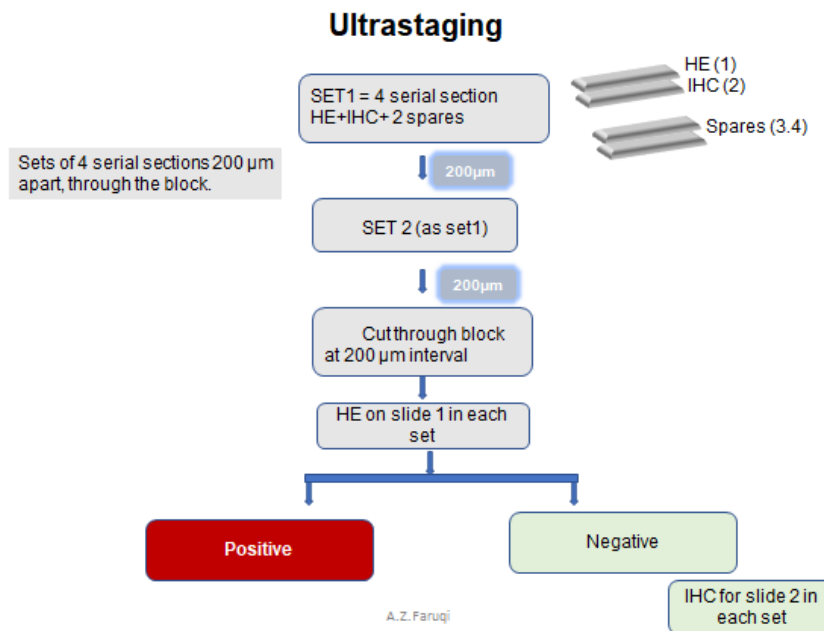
Ultrastaging

SET1 = 4 serial section HE+IHC+ 2 spares

HE (1)
IHC (2)

Spares (3.4)

Sets of 4 serial sections 200 µm apart, through the block.

200µm

SET 2 (as set1)

200µm

Cut through block at 200 µm interval

HE on slide 1 in each set

Positive

Negative

IHC for slide 2 in each set

A.Z.Faruqi